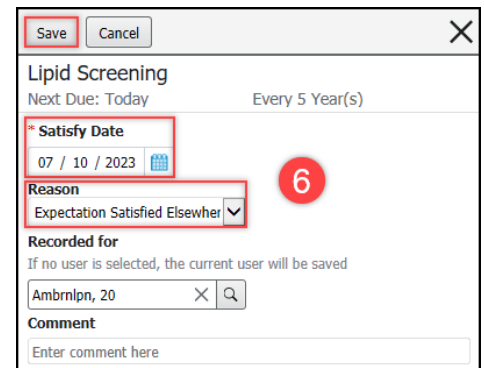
Save Cancel

Lipid Screening

Next Due: Today Every 5 Year(s)

* Satisfy Date

07 / 10 / 2023

6

Reason

Expectation Satisfied Elsewher

Recorded for

If no user is selected, the current user will be saved

Ambrnlpn, 20

Comment

Enter comment here